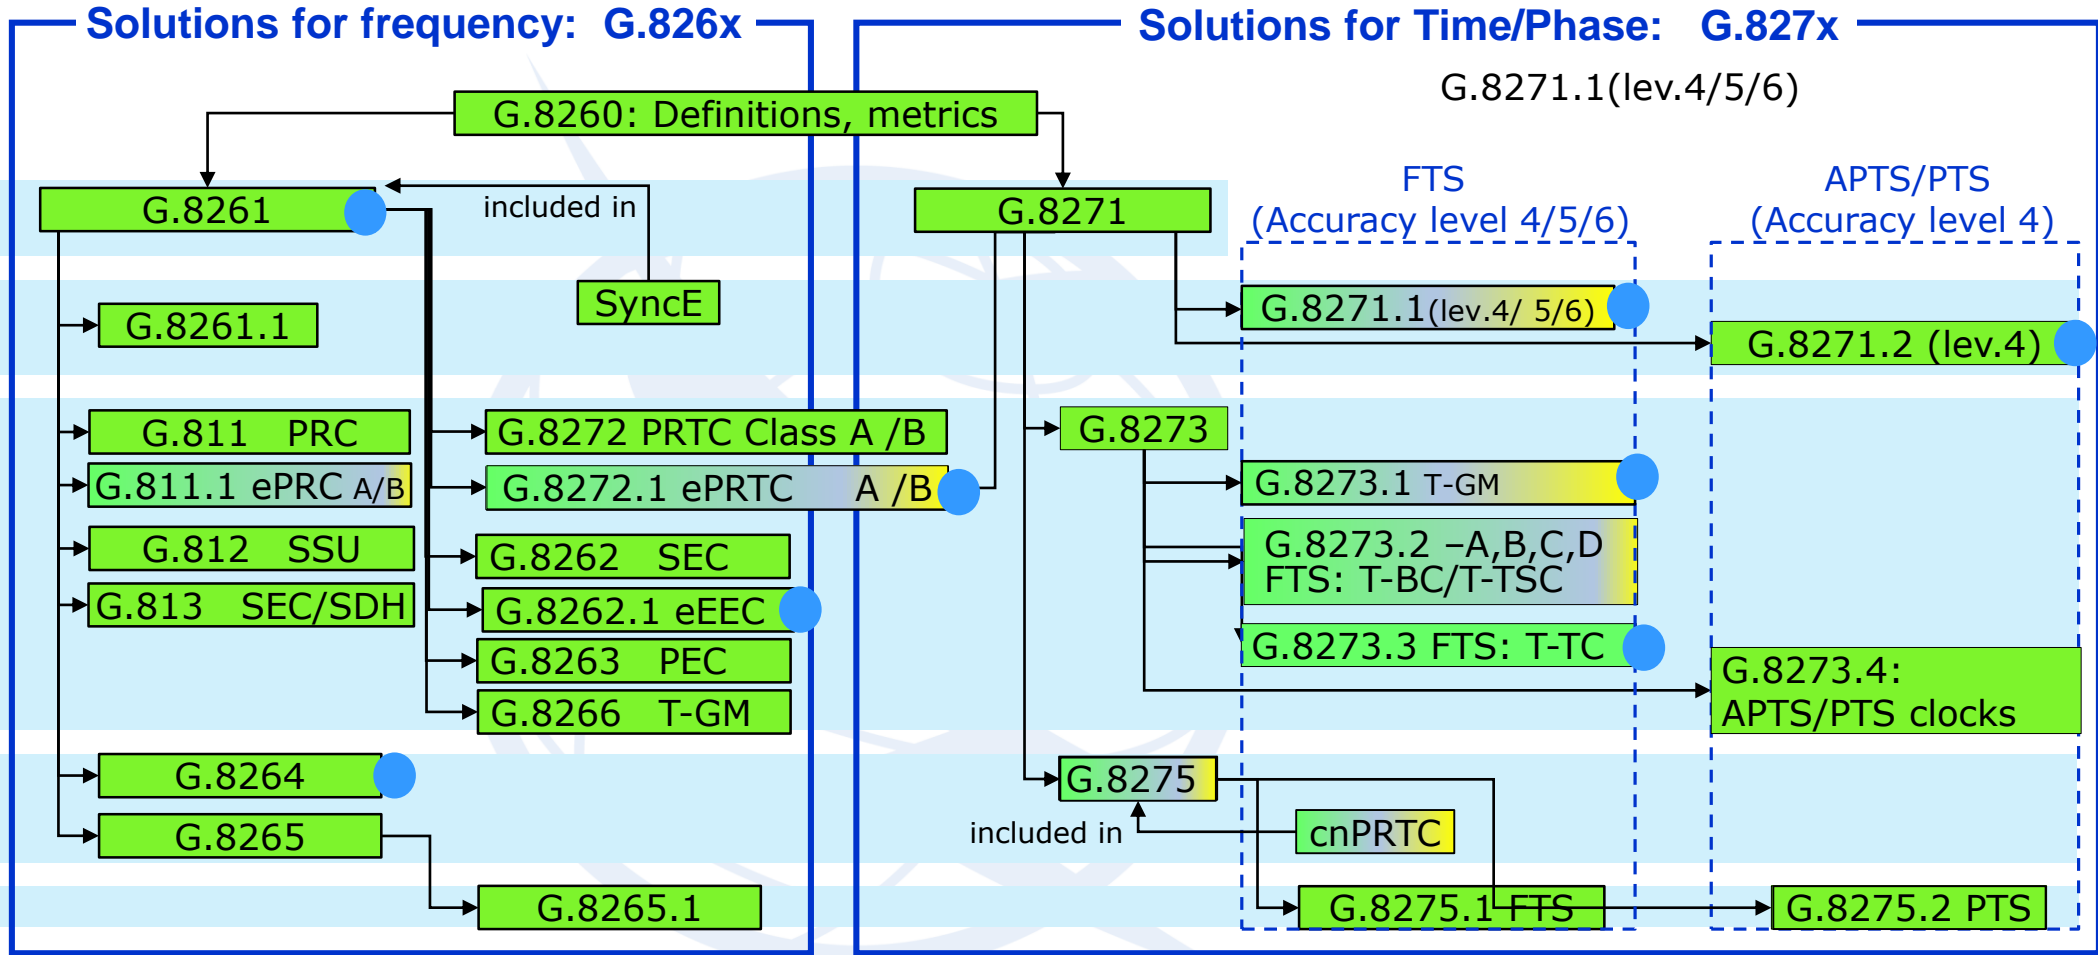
Solutions for frequency: G.826x

Solutions for Time/Phase: G.827x

G.8271.1(lev.4/5/6)

G.8260: Definitions, metrics

G.8261

included in

SyncE

G.8261.1

G.811 PRC

G.811.1 ePRC A/B

G.812 SSU

G.813 SEC/SDH

G.8272 PRTC Class A /B

G.8272.1 ePRTC A /B

G.8262 SEC

G.8262.1 eEEC

G.8263 PEC

G.8266 T-GM

G.8264

G.8265

G.8265.1

G.8271

FTS
(Accuracy level 4/5/6)

APTS/PTS
(Accuracy level 4)

G.8271.1(lev.4/ 5/6)

G.8271.2 (lev.4)

G.8273

G.8273.1 T-GM

G.8273.2 –A,B,C,D
FTS: T-BC/T-TSC

G.8273.3 FTS: T-TC

G.8273.4:
APTS/PTS clocks

G.8275

included in

cnPRTC

G.8275.1 FTS

G.8275.2 PTS